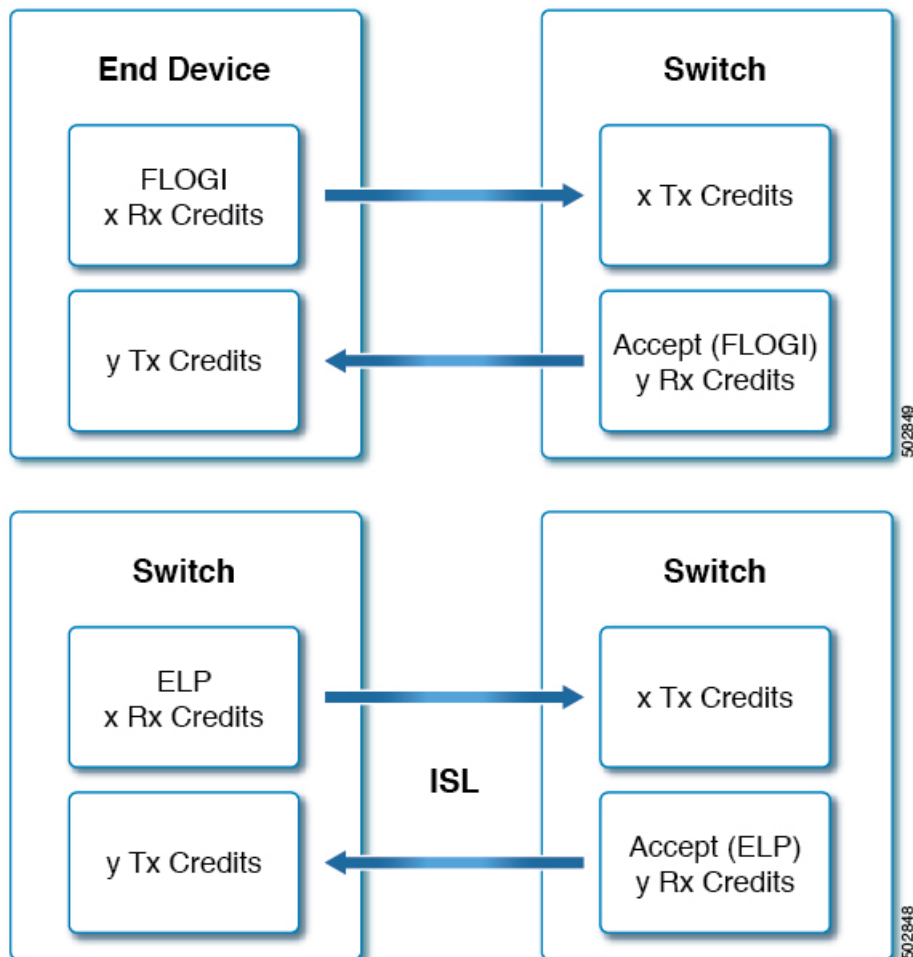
End Device

FLOGI
x Rx Credits

y Tx Credits

Switch

x Tx Credits

Accept (FLOGI)
y Rx Credits

502849

Switch

ELP
x Rx Credits

y Tx Credits

ISL

Switch

x Tx Credits

Accept (ELP)
y Rx Credits

502848